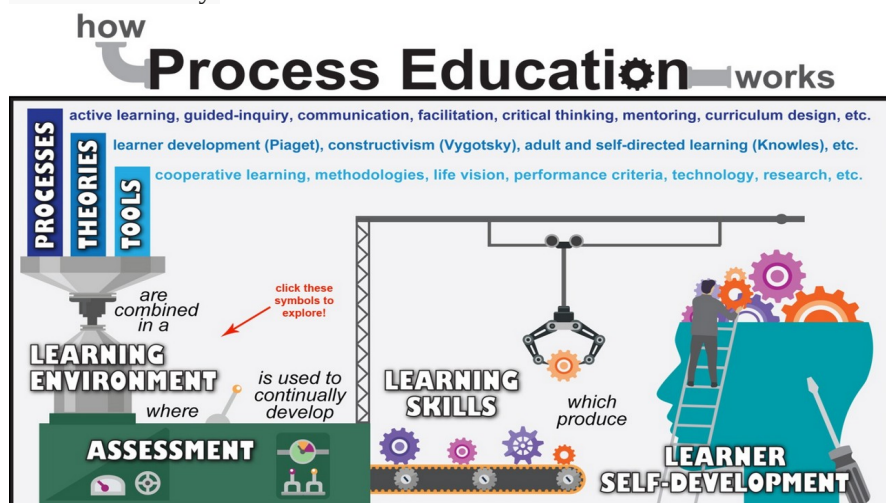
how Process Education works

PROCESSES active learning, guided-inquiry, communication, facilitation, critical thinking, mentoring, curriculum design, etc.

THEORIES learner development (Piaget), constructivism (Vygotsky), adult and self-directed learning (Knowles), etc.

TOOLS cooperative learning, methodologies, life vision, performance criteria, technology, research, etc.

are combined in a

click these symbols to explore!

LEARNING ENVIRONMENT

where

is used to continually develop

ASSESSMENT

LEARNING SKILLS

which produce

LEARNER SELF-DEVELOPMENT